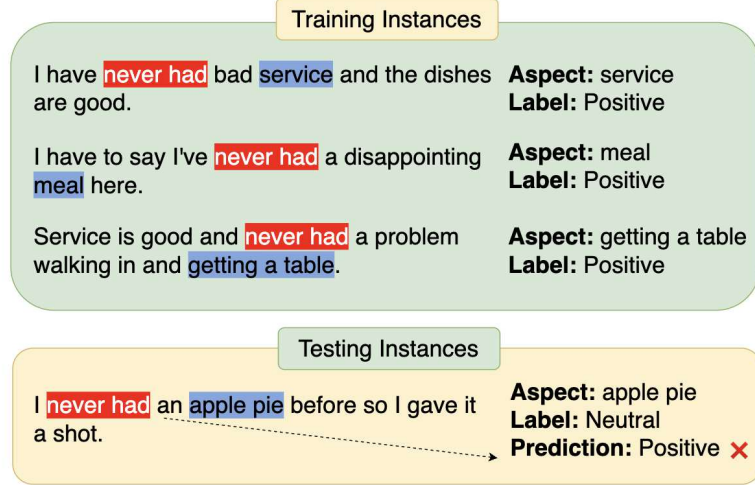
Training Instances

I have never had bad service and the dishes are good.

**Aspect:** service
**Label:** Positive

I have to say I've never had a disappointing meal here.

**Aspect:** meal
**Label:** Positive

Service is good and never had a problem walking in and getting a table.

**Aspect:** getting a table
**Label:** Positive

Testing Instances

I never had an apple pie before so I gave it a shot.

**Aspect:** apple pie
**Label:** Neutral
**Prediction:** Positive ✗